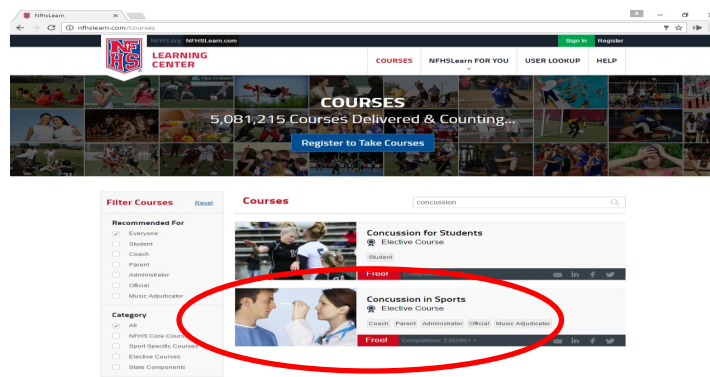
NfhsLearn
nfhslearn.com/courses
NFHS.org NFHSLearn.com
Sign In Register
NFHS LEARNING CENTER
COURSES NFHSLearn FOR YOU USER LOOKUP HELP

COURSES
5,081,215 Courses Delivered & Counting...
Register to Take Courses

Filter Courses Reset
Recommended For
Everyone
Student
Coach
Parent
Administrator
Official
Music Adjudicator
Category
All
NFHS Core Cours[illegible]
Sport Specific Courses
Elective Courses
State Components

Courses
concussion

Concussion for Students
Elective Course
Student
Free! Completions: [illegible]

Concussion in Sports
Elective Course
Coach Parent Administrator Official Music Adjudicator
Free! Completions: 2302991